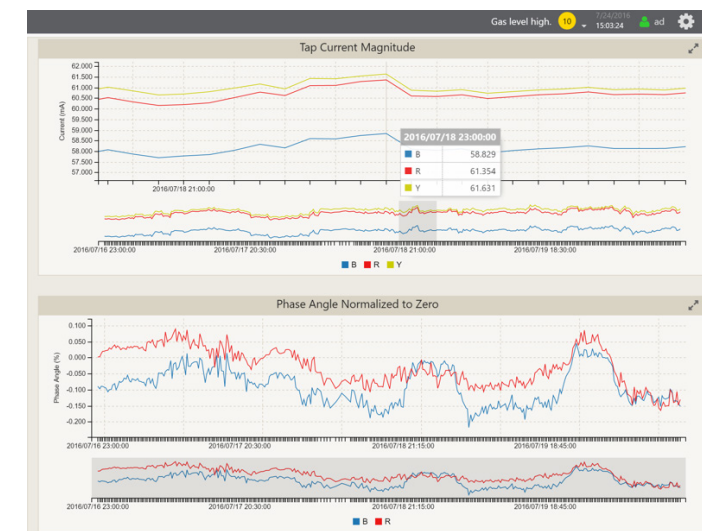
Gas level high. 10 7/24/2016 15:03:24 ad

Tap Current Magnitude

Current (mA)

62.000
61.500
61.000
60.500
60.000
59.500
59.000
58.500
58.000
57.500
57.000

2016/07/18 21:00:00

2016/07/18 23:00:00

| | |
|---|---|
| B | 58.829 |
| R | 61.354 |
| Y | 61.631 |

2016/07/16 23:00:00 2016/07/17 20:30:00 2016/07/18 21:00:00 2016/07/19 18:30:00

B R Y

Phase Angle Normalized to Zero

Phase Angle (%)

0.100
0.050
0.000
-0.050
-0.100
-0.150
-0.200

2016/07/16 23:00:00 2016/07/17 20:30:00 2016/07/18 21:15:00 2016/07/19 18:45:00

2016/07/16 23:00:00 2016/07/17 20:30:00 2016/07/18 21:15:00 2016/07/19 18:45:00

B R